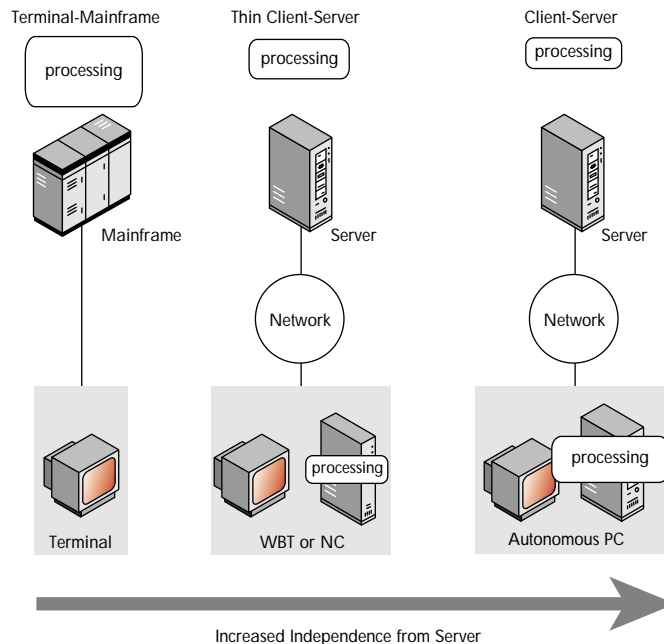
Terminal-Mainframe

processing

Mainframe

Terminal

Thin Client-Server

processing

Server

Network

processing

WBT or NC

Client-Server

processing

Server

Network

processing

Autonomous PC

Increased Independence from Server